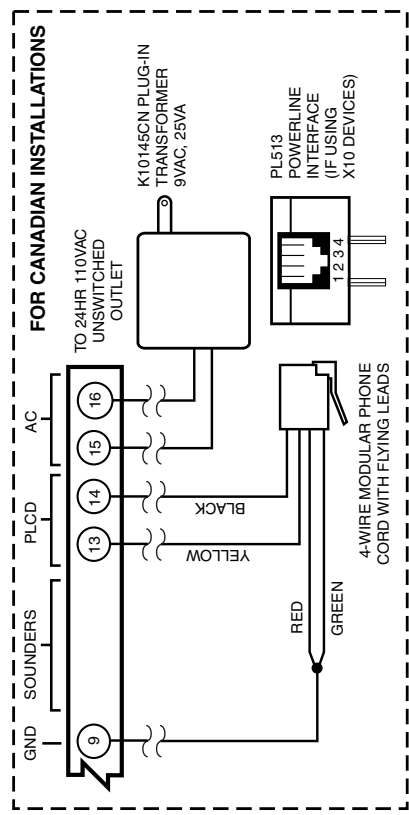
FOR CANADIAN INSTALLATIONS

TO 24HR 110VAC UNSWITCHED OUTLET

K10145CN PLUG-IN TRANSFORMER 9VAC, 25VA

PL513 POWERLINE INTERFACE (IF USING X10 DEVICES)

1 2 3 4

AC

16

15

PLCD

14

13

SOUNDERS

GND

9

BLACK

YELLOW

RED

GREEN

4-WIRE MODULAR PHONE CORD WITH FLYING LEADS